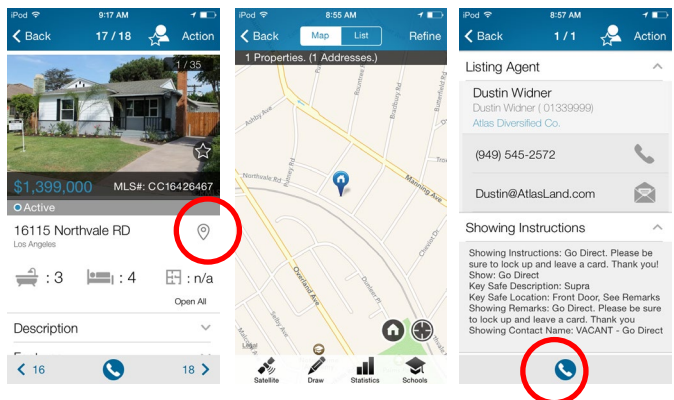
iPod 9:17 AM

Back 17 / 18 Action

1 / 35

$1,399,000 MLS#: CC16426467

Active

16115 Northvale RD

Los Angeles

: 3 : 4 : n/a

Open All

Description

16 18

iPod 8:55 AM

Back Map List Refine

1 Properties. (1 Addresses.)

Ashby Ave

Northvale Rd

Putney Rd

Overland Ave

Malmme Ave

Satellite Draw Statistics Schools

iPod 8:57 AM

Back 1 / 1 Action

Listing Agent

Dustin Widner

Dustin Widner ( 01339999)

Atlas Diversified Co.

(949) 545-2572

Dustin@AtlasLand.com

Showing Instructions

Showing Instructions: Go Direct. Please be sure to lock up and leave a card. Thank you!
Show: Go Direct
Key Safe Description: Supra
Key Safe Location: Front Door, See Remarks
Showing Remarks: Go Direct. Please be sure to lock up and leave a card. Thank you
Showing Contact Name: VACANT - Go Direct